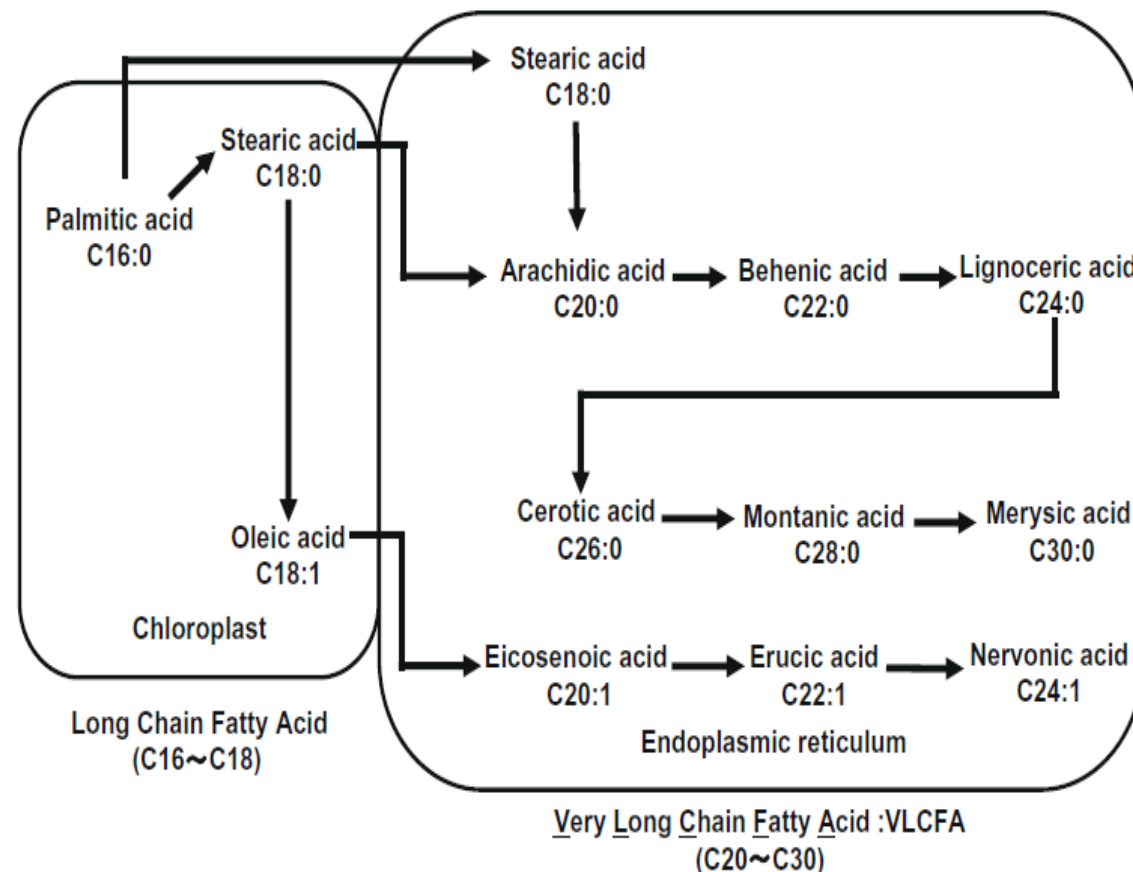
Stearic acid
C18:0

Stearic acid
C18:0

Palmitic acid
C16:0

Arachidic acid
C20:0

Behenic acid
C22:0

Lignoceric acid
C24:0

Cerotic acid
C26:0

Montanic acid
C28:0

Merysic acid
C30:0

Oleic acid
C18:1

Chloroplast

Eicosenoic acid
C20:1

Erucic acid
C22:1

Nervonic acid
C24:1

Endoplasmic reticulum

Long Chain Fatty Acid
(C16~C18)

Very Long Chain Fatty Acid :VLCFA
(C20~C30)